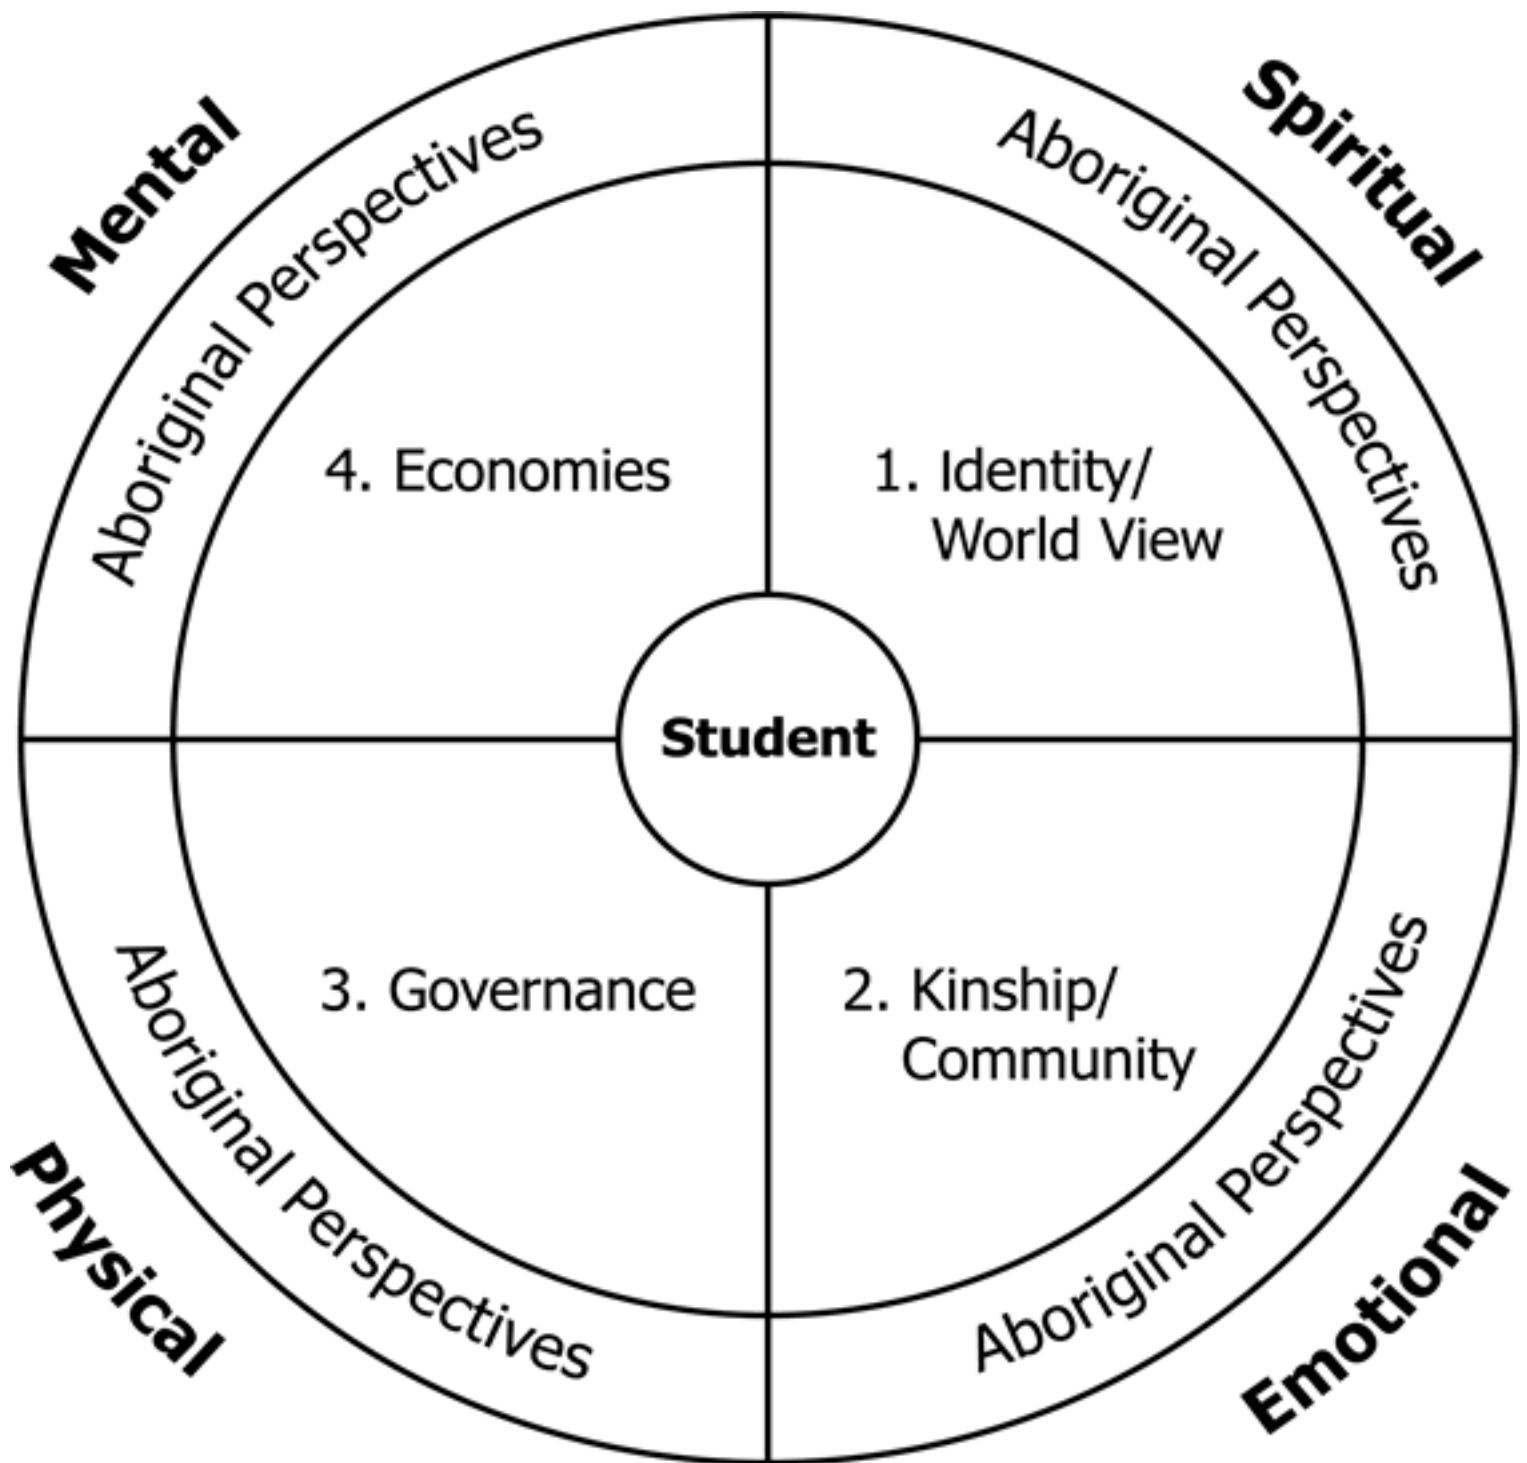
Mental

Spiritual

Aboriginal Perspectives

Aboriginal Perspectives

4. Economies

1. Identity/ World View

Student

3. Governance

2. Kinship/ Community

Aboriginal Perspectives

Aboriginal Perspectives

Physical

Emotional